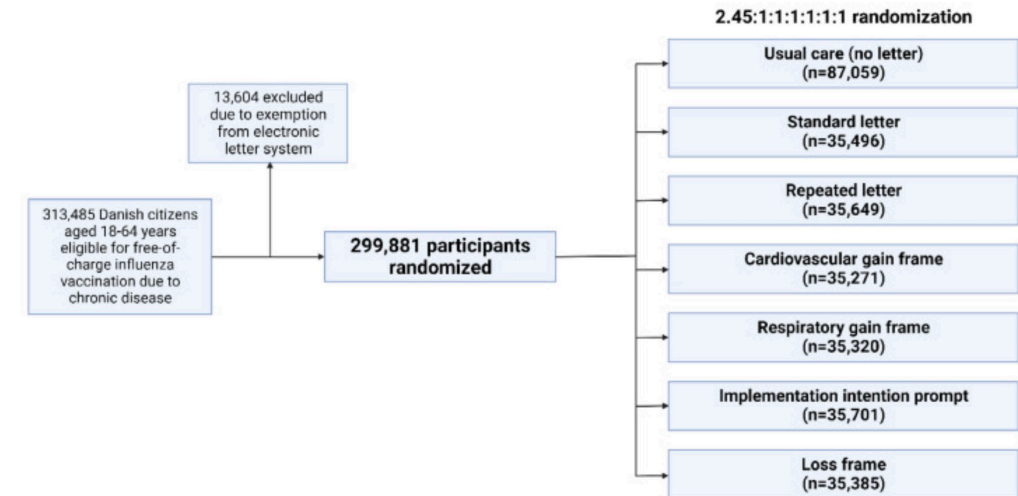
313,485 Danish citizens aged 18-64 years eligible for free-of-charge influenza vaccination due to chronic disease

13,604 excluded due to exemption from electronic letter system

299,881 participants randomized

2.45:1:1:1:1:1:1 randomization

Usual care (no letter) (n=87,059)

Standard letter (n=35,496)

Repeated letter (n=35,649)

Cardiovascular gain frame (n=35,271)

Respiratory gain frame (n=35,320)

Implementation intention prompt (n=35,701)

Loss frame (n=35,385)